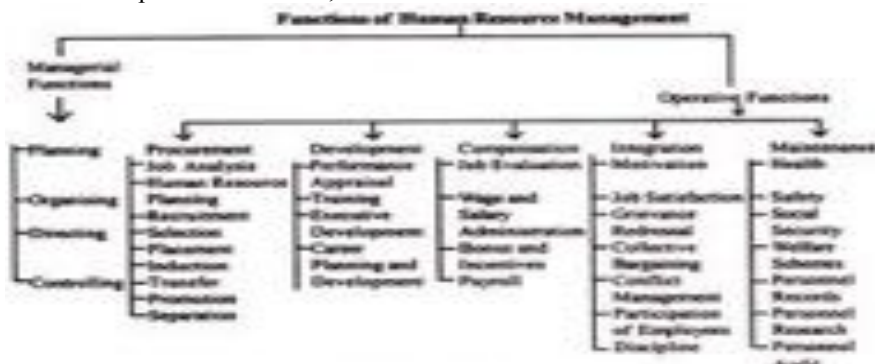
Functions of Human Resource Management

Managerial Functions

Planning

Organising

Directing

Controlling

Operating Functions

Procurement
Job Analysis
Human Resource Planning
Recruitment
Selection
Placement
Induction
Transfer
Promotion
Separation

Development
Performance Appraisal
Training
Executive Development
Career Planning and Development

Compensation
Job Evaluation
Wage and Salary Administration
Bonus and Incentives
Payroll

Integration
Motivation
Job Satisfaction
Grievance Redressal
Collective Bargaining
Conflict Management
Participation of Employees
Discipline

Maintenance
Health
Safety
Social Security
Welfare Schemes
Personnel Records
Personnel Research
Personnel Audit